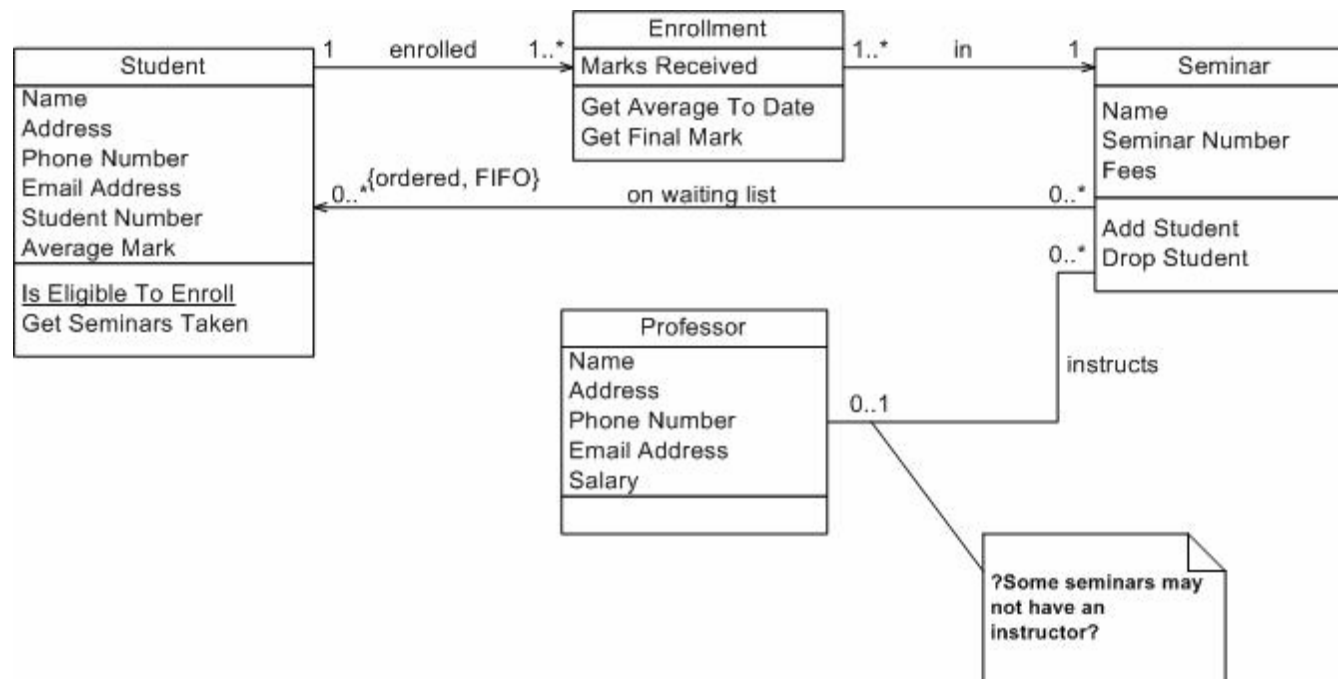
Student
Name
Address
Phone Number
Email Address
Student Number
Average Mark
Is Eligible To Enroll
Get Seminars Taken

1 enrolled 1..*

Enrollment
Marks Received
Get Average To Date
Get Final Mark

1..* in 1

Seminar
Name
Seminar Number
Fees
Add Student
Drop Student

0..* {ordered, FIFO} on waiting list 0..*

0..*

instructs

Professor
Name
Address
Phone Number
Email Address
Salary

0..1

?Some seminars may not have an instructor?